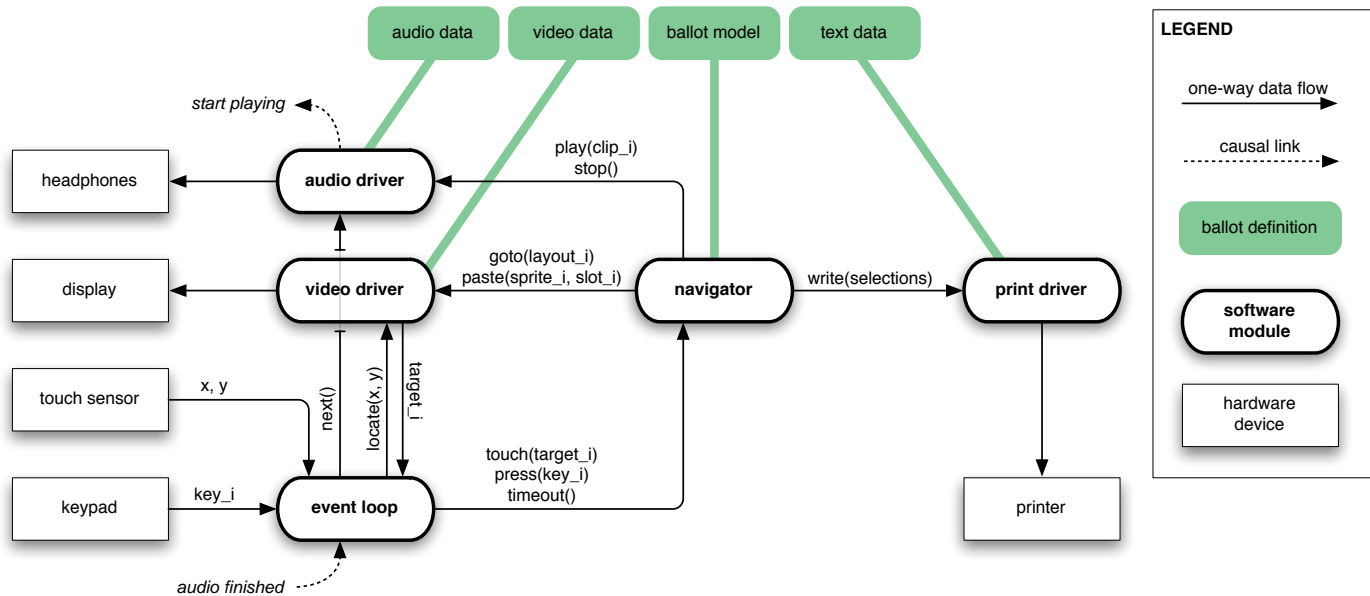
audio data
video data
ballot model
text data

LEGEND
one-way data flow
causal link
ballot definition
software module
hardware device

start playing
headphones
audio driver
play(clip_i)
stop()
display
video driver
goto(layout_i)
paste(sprite_i, slot_i)
navigator
write(selections)
print driver
touch sensor
x, y
next()
locate(x, y)
target_i
touch(target_i)
press(key_i)
timeout()
keypad
key_i
event loop
printer
audio finished